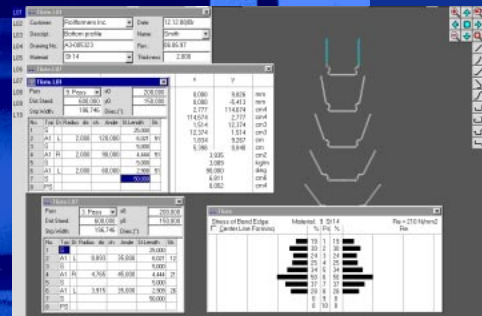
L01
L02
L03
L04
L05
L06
L07
L08
L09
L10
L11
L12
L13

Titles
Customer: Rollformers Inc.
Date: 12.12.90/Bb
Descript.: Bottom profile
Name: Smith
Drawing No.: A3-005323
Pos.: 06.85.87
Material: St 14
Thickness: 2.000

Titles L04
Pass: 5. Pass
x0: 200,000
Dist.Stand.: 600,000
y0: 150,000
Strip Width: 156,746
Direc.: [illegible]

| No. | Typ | Dir. | Radius | dir. ch. | Angle | El.Length | Sn |
|---|---|---|---|---|---|---|---|
| 1 | S | | | | | 20,000 | |
| 2 | A1 | L | 2,000 | | 120,000 | 6,021 | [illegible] |
| 3 | S | | | | | 5,000 | |
| 4 | A1 | R | 2,000 | | 60,000 | 4,440 | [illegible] |
| 5 | S | | | | | 5,000 | |
| 6 | A1 | L | 2,000 | | 60,000 | 2,900 | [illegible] |
| 7 | S | | | | | 50,000 | |
| 8 | PS | | | | | | |

| x | y | |
|---|---|---|
| 8,080 | 9,826 | mm |
| 8,080 | -0,413 | mm |
| 2,777 | 114,674 | cm |
| 114,674 | 2,777 | cm |
| 1,514 | 12,374 | cm |
| 12,374 | 1,514 | cm |
| 1,694 | 9,267 | cm |
| 5,165 | 0,848 | cm |
| | 3,935 | cm2 |
| | 3,089 | kg/m |
| | 90,000 | deg |
| | 6,911 | cm |
| | 6,002 | cm |

Titles L01
Pass: 1. Pass
x0: 200,000
Dist.Stand.: 600,000
y0: 150,000
Strip Width: 156,746
Direc.: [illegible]

| No. | Typ | Dir. | Radius | dir. ch. | Angle | El.Length | Sn |
|---|---|---|---|---|---|---|---|
| 1 | S | | | | | 20,000 | |
| 2 | A1 | L | 8,893 | | 35,000 | 6,021 | 12 |
| 3 | S | | | | | 5,000 | |
| 4 | A1 | R | 4,766 | | 40,000 | 4,440 | 21 |
| 5 | S | | | | | 5,000 | |
| 6 | A1 | L | 3,815 | | 25,000 | 2,900 | 28 |
| 7 | S | | | | | 50,000 | |
| 8 | PS | | | | | | |

Titles
Stress of Bend Edges
Material: S St 14
Re = 210 N/mm2
Center Line Forming
% Pri %
Re

| | | |
|---|---|---|
| 19 | 1 | 19 |
| 18 | 2 | 18 |
| 24 | 3 | 24 |
| 25 | 4 | 25 |
| 34 | 5 | 34 |
| 50 | 6 | 50 |
| 37 | 7 | 37 |
| 29 | 8 | 29 |
| 16 | 9 | 16 |
| 0 | 10 | 0 |